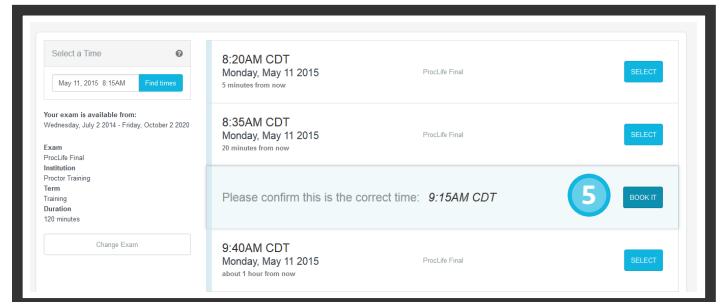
Select a Time

May 11, 2015 8:15AM Find times

Your exam is available from:
Wednesday, July 2 2014 - Friday, October 2 2020

Exam
ProcLife Final
Institution
Proctor Training
Term
Training
Duration
120 minutes

Change Exam

8:20AM CDT
Monday, May 11 2015
5 minutes from now
ProcLife Final
SELECT

8:35AM CDT
Monday, May 11 2015
20 minutes from now
ProcLife Final
SELECT

Please confirm this is the correct time: 9:15AM CDT
5
BOOK IT

9:40AM CDT
Monday, May 11 2015
about 1 hour from now
ProcLife Final
SELECT